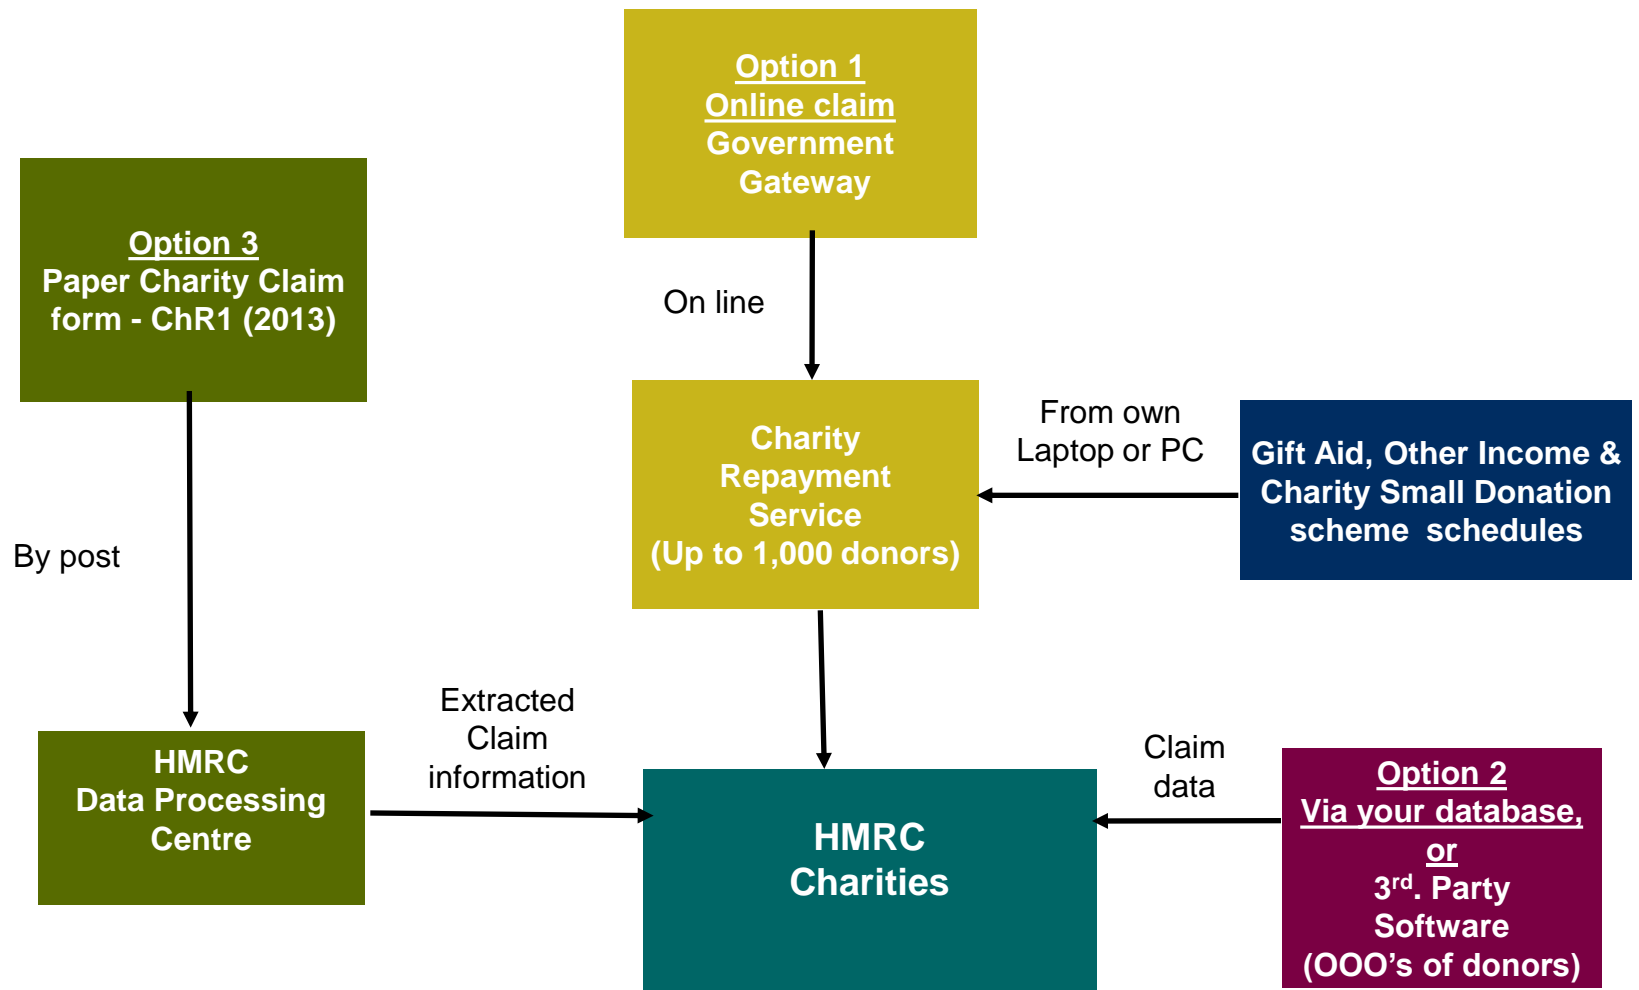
Option 1
Online claim
Government Gateway

Option 3
Paper Charity Claim form - ChR1 (2013)

On line

Charity Repayment Service
(Up to 1,000 donors)

From own Laptop or PC

Gift Aid, Other Income & Charity Small Donation scheme schedules

By post

HMRC
Data Processing Centre

Extracted Claim information

HMRC
Charities

Claim data

Option 2
Via your database,
or
3$^{rd}$. Party Software
(OOO’s of donors)